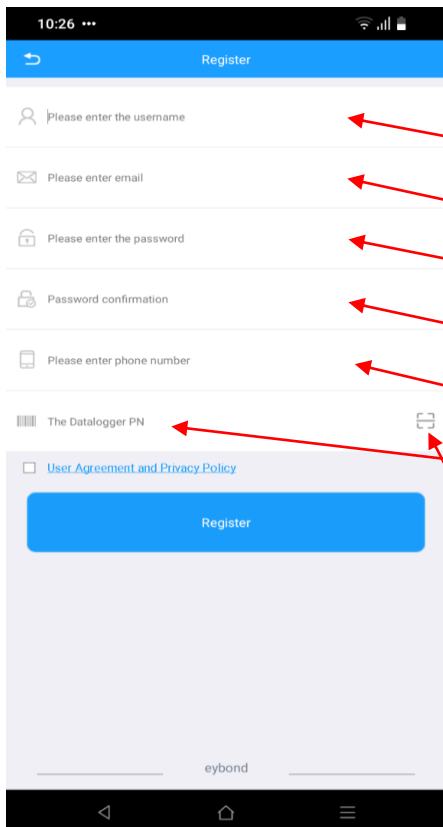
10:26 •••

Register

Please enter the username

Please enter email

Please enter the password

Password confirmation

Please enter phone number

The Datalogger PN

User Agreement and Privacy Policy

Register

eybond